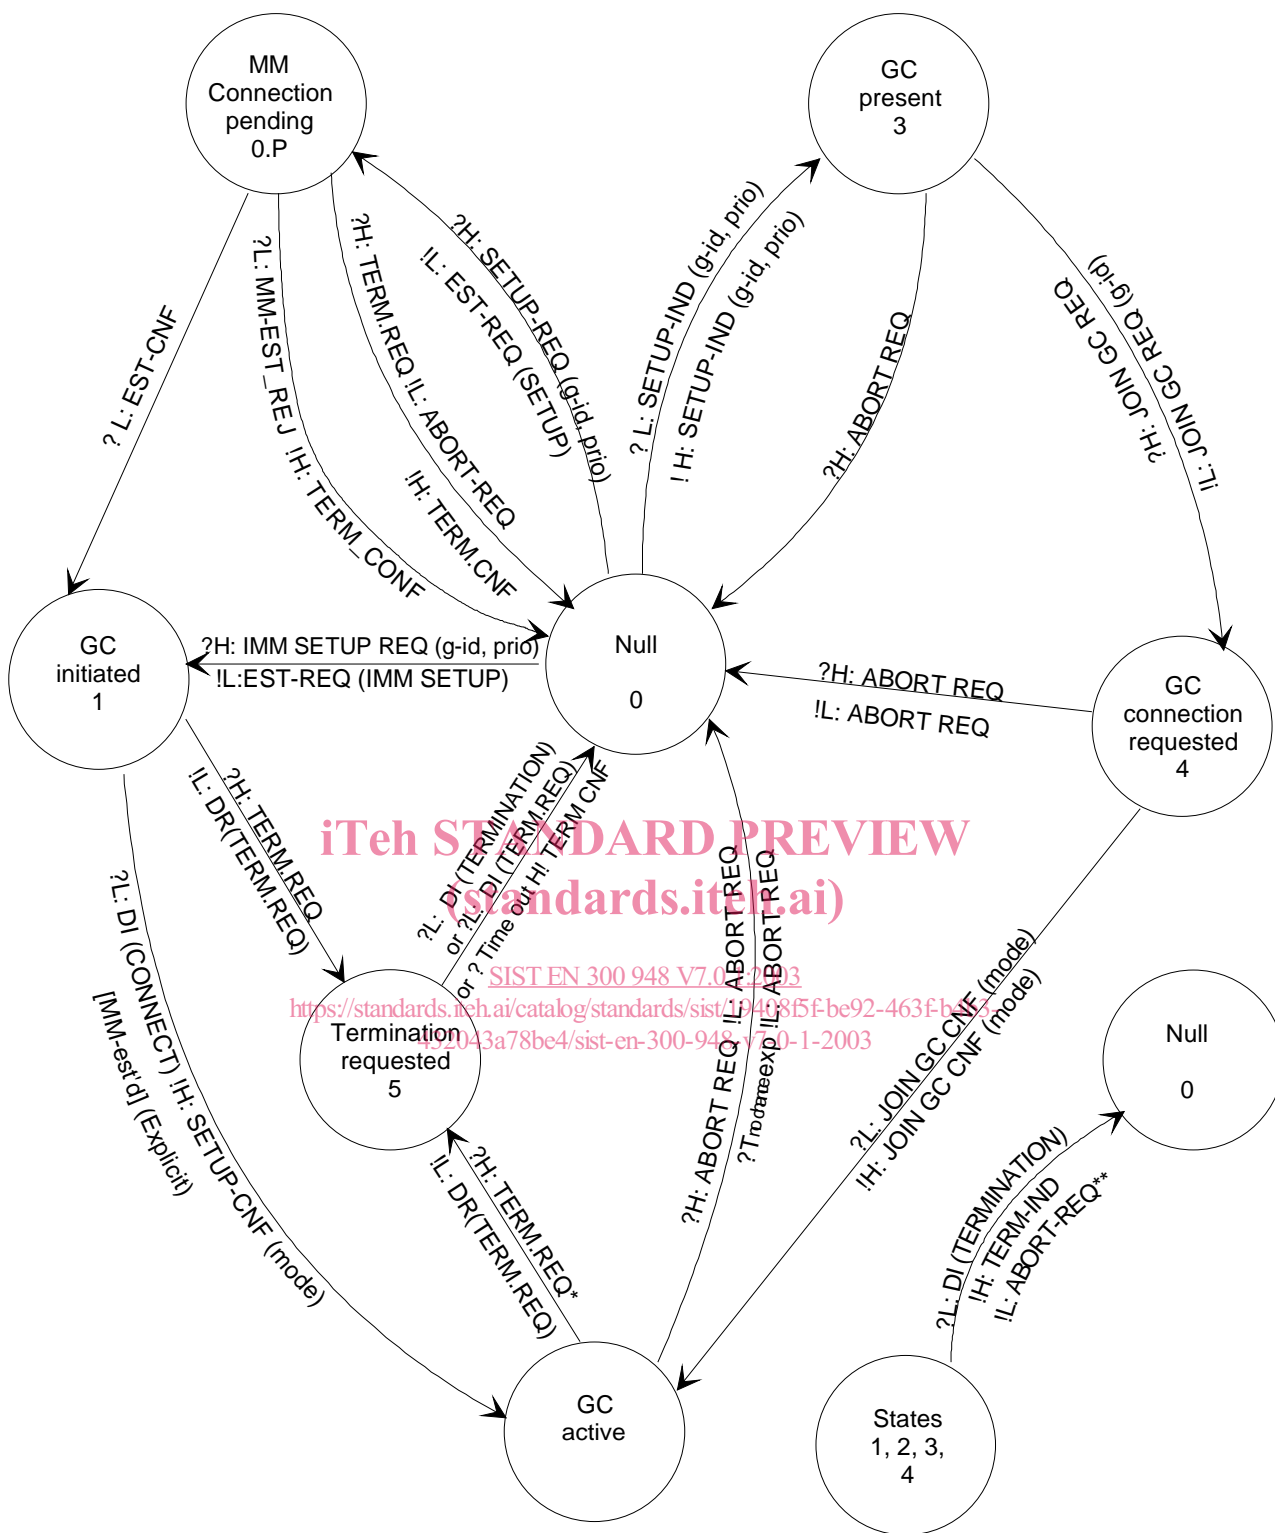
MM Connection pending 0.P

GC present 3

GC initiated 1

Null 0

GC connection requested 4

Termination requested 5

GC active

Null 0

States 1, 2, 3, 4

? L: EST-CNF

?L: MM-EST_REJ !H: TERM_CONF

?H: TERM.REQ !L: ABORT-REQ

!H: TERM.CNF

?H: SETUP-REQ (g-id, prio)

!L: EST-REQ (SETUP)

? L: SETUP-IND (g-id, prio)

! H: SETUP-IND (g-id, prio)

?H: ABORT REQ

?H: JOIN GC REQ

!L: JOIN GC REQ (g-id)

?H: IMM SETUP REQ (g-id, prio)

!L:EST-REQ (IMM SETUP)

?H: ABORT REQ

!L: ABORT REQ

?H: TERM.REQ

!L: DR(TERM.REQ)

?L: DI (TERMINATION)

or ?L: DI (TERM.REQ)

or ? Time out H! TERM CNF

?H: ABORT REQ !L:ABORT REQ

?T$_{noData}$exp !L:ABORT REQ

?L: DI (CONNECT) !H: SETUP-CNF (mode)

[MM-est'd] (Explicit)

?H: TERM.REQ*

!L: DR(TERM.REQ)

?L: JOIN GC CNF (mode)

!H: JOIN GC CNF (mode)

?L: DI (TERMINATION)

!H: TERM-IND

!L: ABORT-REQ**

iTeh STANDARD PREVIEW
(standards.iteh.ai)
SIST EN 300 948 V7.0.1:2003
https://standards.iteh.ai/catalog/standards/sist/19408f5f-be92-463f-b4f3-452043a78be4/sist-en-300-948-v7-0-1-2003